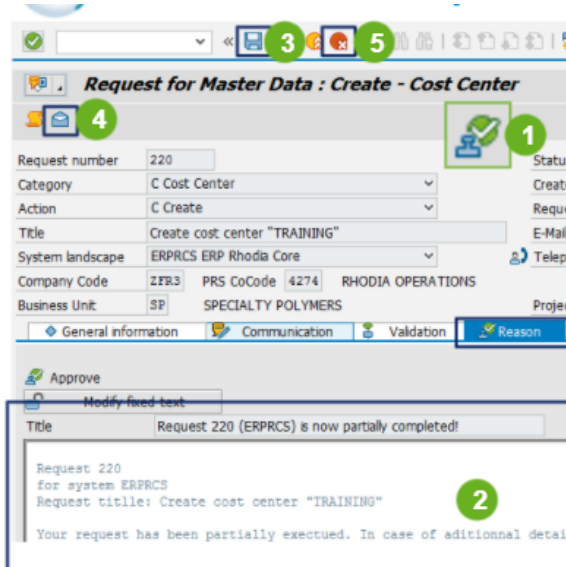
3
5
Request for Master Data : Create - Cost Center
4
1
Request number 220
Category C Cost Center
Action C Create
Title Create cost center "TRAINING"
System landscape ERPRCS ERP Rhodia Core
Company Code ZFR3 PRS CoCode 4274 RHODIA OPERATIONS
Business Unit SP SPECIALTY POLYMERS
Statu
Creat
Requ
E-Mai
Telep
Projec
General information
Communication
Validation
Reason
Approve
Modify fixed text
Title Request 220 (ERPRCS) is now partially completed!

Request 220
for system ERPRCS
Request titlle: Create cost center "TRAINING"
2

Your request has been partially exectued. In case of aditionnal detai